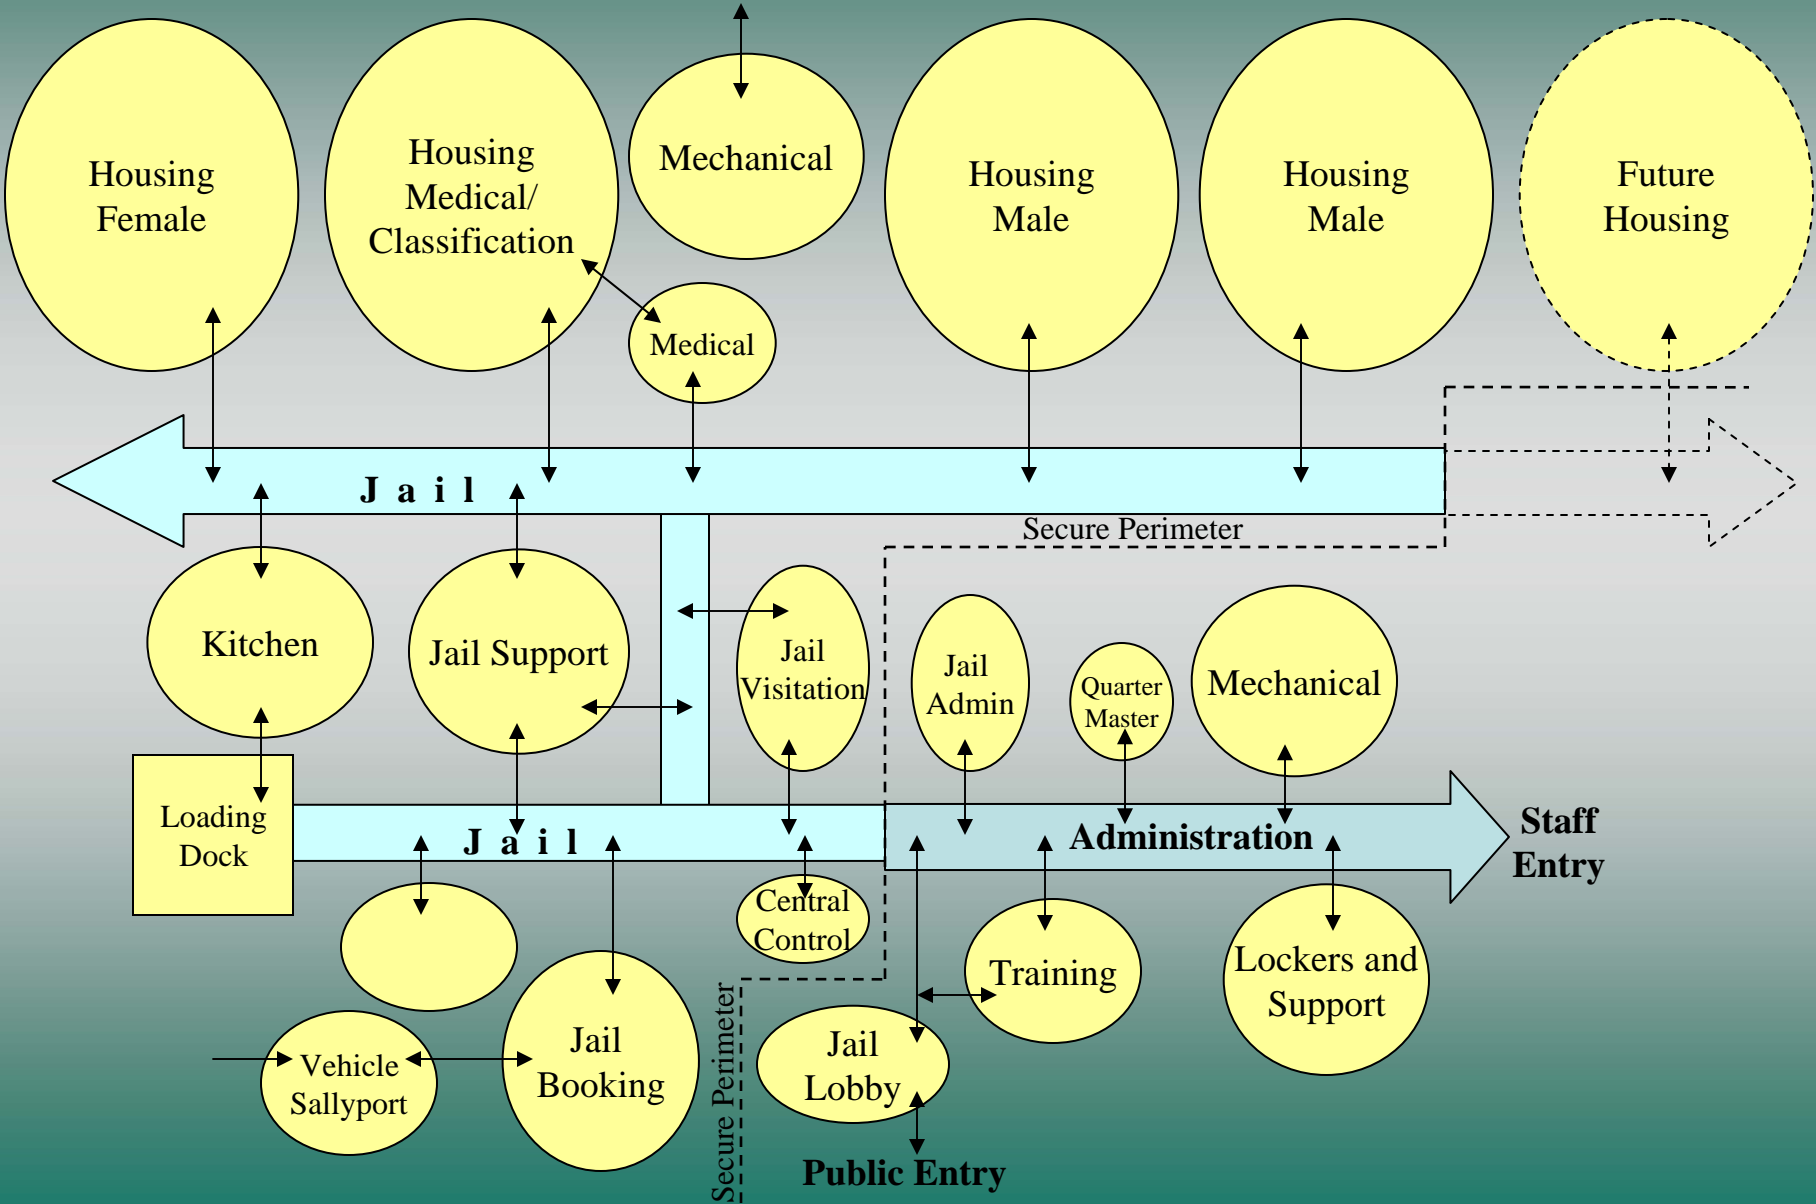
Housing Female

Housing Medical/ Classification

Mechanical

Housing Male

Housing Male

Future Housing

Medical

J a i l

Secure Perimeter

Kitchen

Jail Support

Jail Visitation

Jail Admin

Quarter Master

Mechanical

Loading Dock

J a i l

Administration

Staff Entry

Central Control

Training

Lockers and Support

Vehicle Sallyport

Jail Booking

Secure Perimeter

Jail Lobby

Public Entry